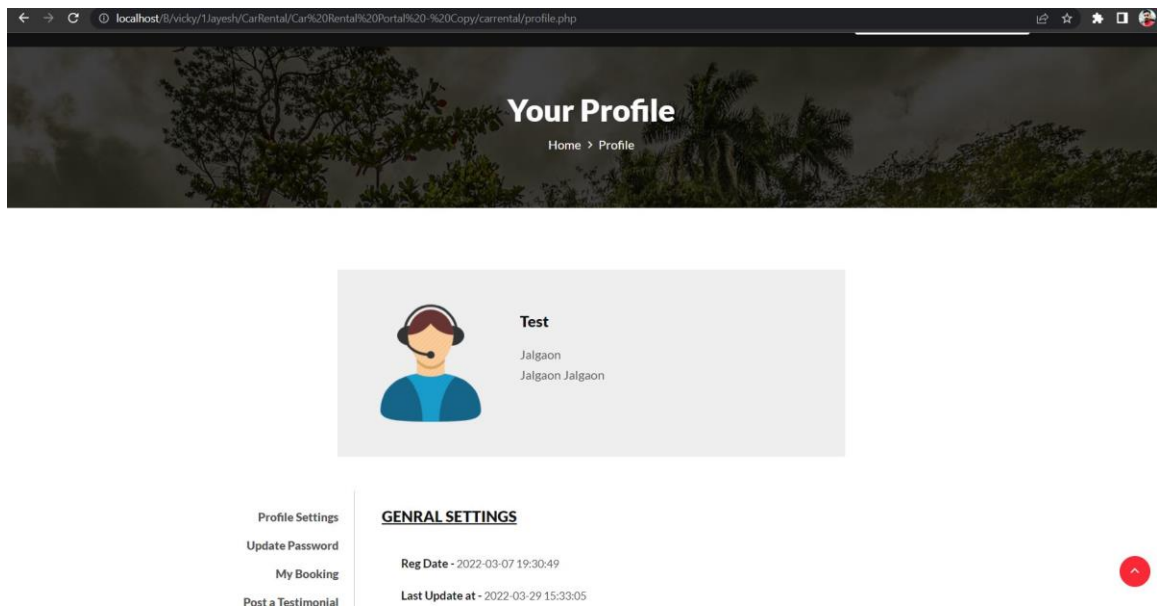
localhost/B/vicky/1Jayesh/CarRental/Car%20Rental%20Portal%20-%20Copy/carrental/profile.php

Your Profile

Home > Profile

Test

Jalgaon

Jalgaon Jalgaon

Profile Settings

Update Password

My Booking

Post a Testimonial

GENRAL SETTINGS

Reg Date - 2022-03-07 19:30:49

Last Update at - 2022-03-29 15:33:05